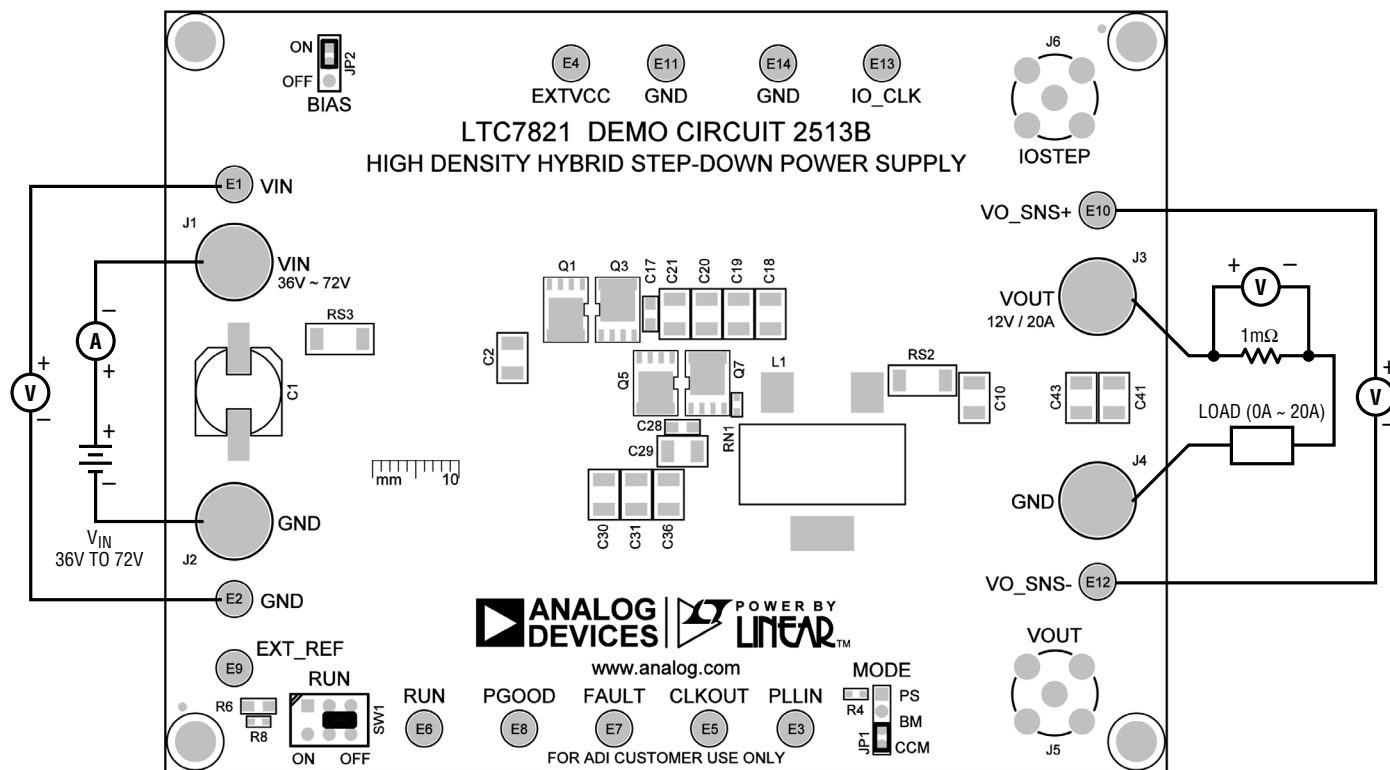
ON
OFF
JP2
BIAS

E4
EXTVCC
E11
GND
E14
GND
E13
IO_CLK

J6
IOSTEP

LTC7821 DEMO CIRCUIT 2513B
HIGH DENSITY HYBRID STEP-DOWN POWER SUPPLY

E1 VIN
J1
VIN
36V ~ 72V
RS3
C1
A
V
+
−
+
−
+
−
VIN
36V TO 72V
J2
GND
E2 GND

Q1 Q3 C17 C21 C20 C19 C18
C2
Q5 Q7 L1 RS2 C10
C28 RN1
C29
C30 C31 C36
mm 10

VO_SNS+ E10
J3
VOUT
12V / 20A
+ V −
1mΩ
LOAD (0A ~ 20A)
V
+
−
C43 C41
J4
GND
VO_SNS- E12

ANALOG DEVICES
POWER BY LINEAR™
www.analog.com

E9
EXT_REF
RUN
R6
R8
SW1
ON OFF
RUN
E6
PGOOD
E8
FAULT
E7
CLKOUT
E5
PLLIN
E3
FOR ADI CUSTOMER USE ONLY
MODE
R4
PS
BM
CCM
JP1
VOUT
J5